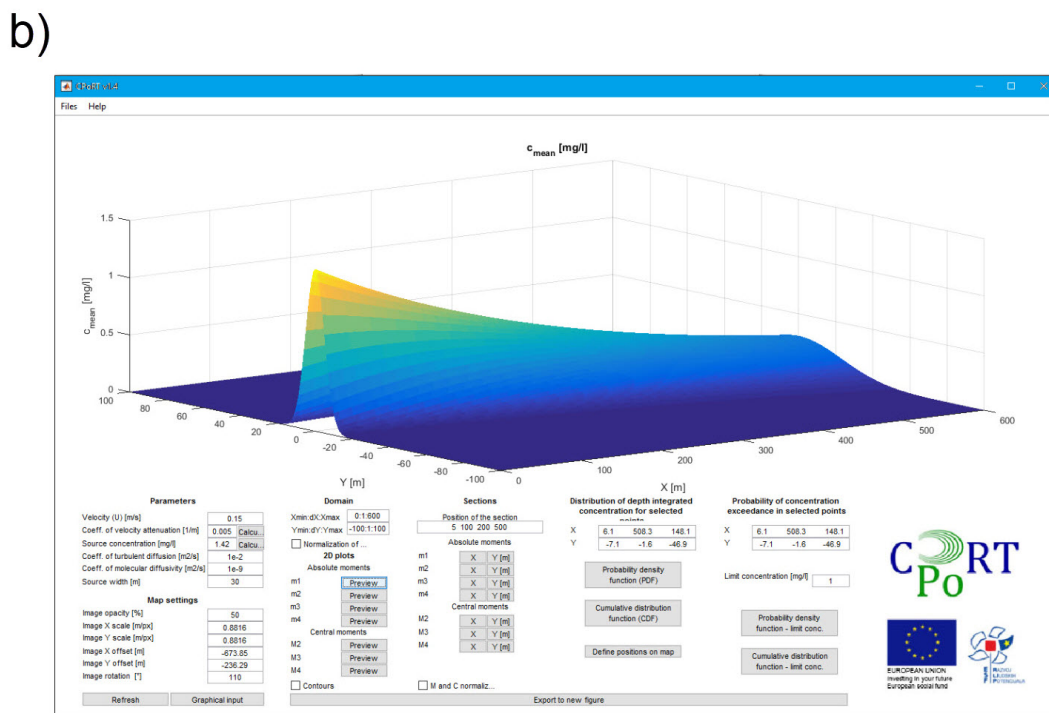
b)

CPoRT v1.4

Files Help

$c_{mean}$ [mg/l]

1.5
1
0.5
0

$c_{mean}$ [mg/l]

100 80 60 40 20 0 -20 -40 -60 -80 -100
Y [m]

100 200 300 400 500 600
X [m]

Parameters

| | | |
|---|---|---|
| Velocity (U) [m/s] | 0.15 | |
| Coeff. of velocity attenuation [1/m] | 0.005 | Calcu... |
| Source concentration [mg/l] | 1.42 | Calcu... |
| Coeff. of turbulent diffusion [m2/s] | 1e-2 | |
| Coeff. of molecular diffusivity [m2/s] | 1e-9 | |
| Source width [m] | 30 | |

Map settings

| | |
|---|---|
| Image opacity [%] | 50 |
| Image X scale [m/px] | 0.8816 |
| Image Y scale [m/px] | 0.8816 |
| Image X offset [m] | -673.85 |
| Image Y offset [m] | -236.29 |
| Image rotation [°] | 110 |

Refresh Graphical input

Domain

Xmin:dX:Xmax 0:1:600
Ymin:dY:Ymax -100:1:100
Normalization of ...

2D plots
Absolute moments
m1 Preview
m2 Preview
m3 Preview
m4 Preview
Central moments
M2 Preview
M3 Preview
M4 Preview
Contours

Sections
Position of the section
5 100 200 500
Absolute moments
m1 X Y [m]
m2 X Y [m]
m3 X Y [m]
m4 X Y [m]
Central moments
M2 X Y [m]
M3 X Y [m]
M4 X Y [m]
M and C normaliz...

Export to new figure

Distribution of depth integrated concentration for selected points

| | | | |
|---|---|---|---|
| X | 6.1 | 508.3 | 148.1 |
| Y | -7.1 | -1.6 | -46.9 |

Probability density function (PDF)
Cumulative distribution function (CDF)
Define positions on map

Probability of concentration exceedance in selected points

| | | | |
|---|---|---|---|
| X | 6.1 | 508.3 | 148.1 |
| Y | -7.1 | -1.6 | -46.9 |

Limit concentration [mg/l] 1

Probability density function - limit conc.
Cumulative distribution function - limit conc.

CPoRT

EUROPEAN UNION
Investing in your future
European social fund

RAZVOJ LJUDSKIH POTENCIJALA